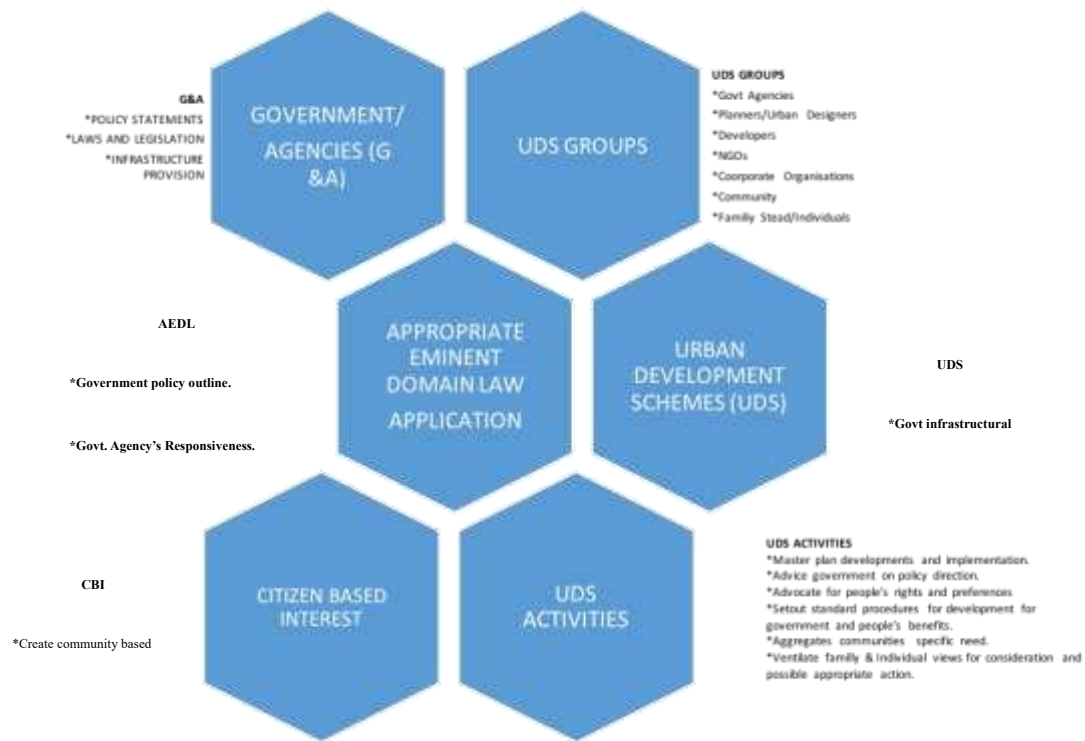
G&A
*POLICY STATEMENTS
*LAWS AND LEGISLATION
*INFRASTRUCTURE PROVISION

GOVERNMENT/ AGENCIES (G &A)

UDS GROUPS

UDS GROUPS
*Govt Agencies
*Planners/Urban Designers
*Developers
*NGOs
*Coorporate Organisations
*Community
*Family Stead/Individuals

AEDL

*Government policy outline.

*Govt. Agency's Responsiveness.

APPROPRIATE EMINENT DOMAIN LAW APPLICATION

URBAN DEVELOPMENT SCHEMES (UDS)

UDS

*Govt infrastructural

CBI

*Create community based

CITIZEN BASED INTEREST

UDS ACTIVITIES

UDS ACTIVITIES
*Master plan developments and implementation.
*Advice government on policy direction.
*Advocate for people's rights and preferences
*Setout standard procedures for development for government and people's benefits.
*Aggregates communities specific need.
*Ventilate familly & Individual views for consideration and possible appropriate action.